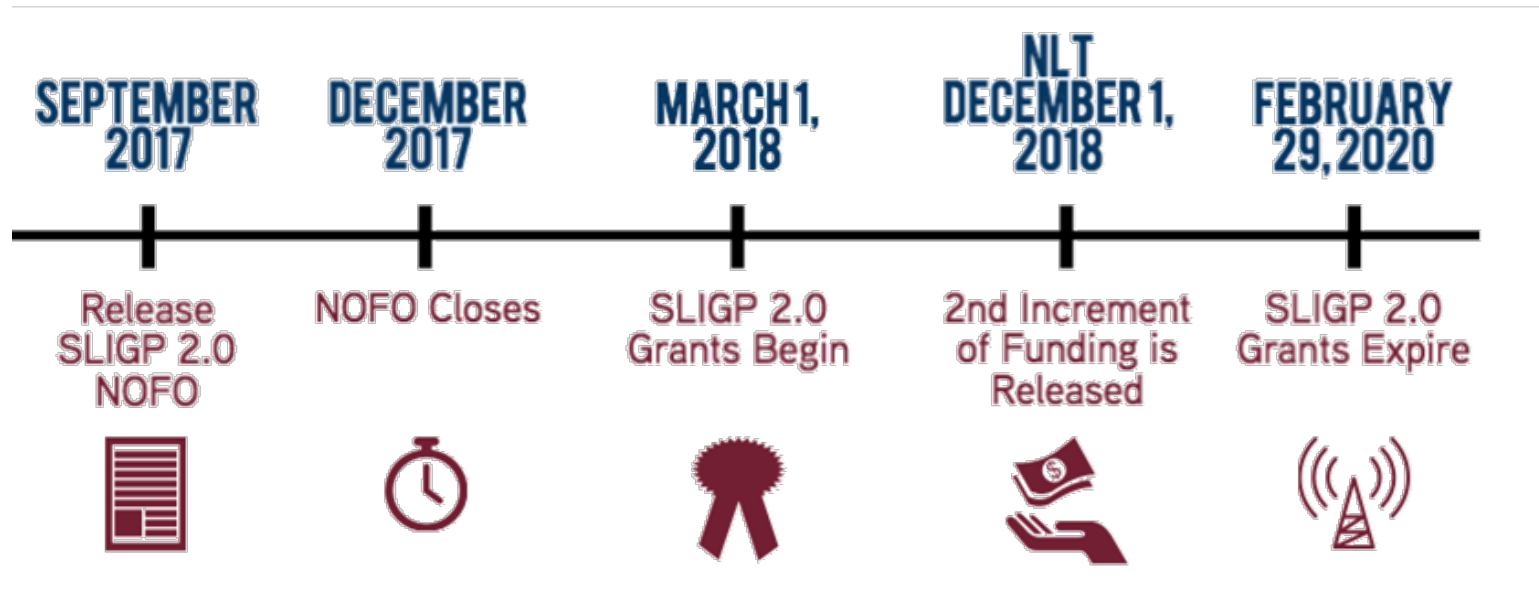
SEPTEMBER 2017

Release SLIGP 2.0 NOFO

DECEMBER 2017

NOFO Closes

MARCH 1, 2018

SLIGP 2.0 Grants Begin

NLT DECEMBER 1, 2018

2nd Increment of Funding is Released

FEBRUARY 29, 2020

SLIGP 2.0 Grants Expire